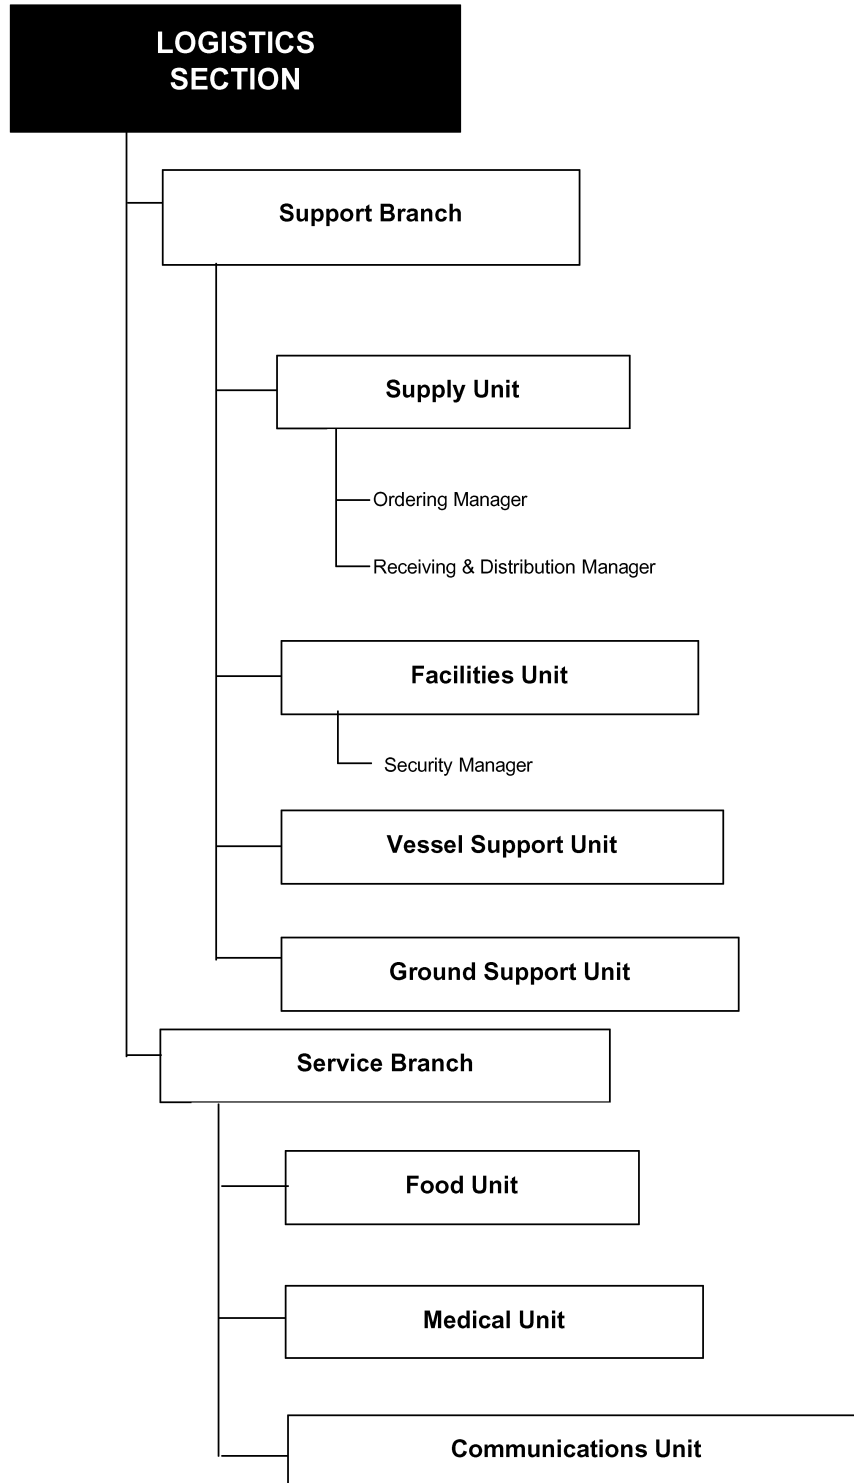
LOGISTICS SECTION

Support Branch

Supply Unit

Ordering Manager

Receiving & Distribution Manager

Facilities Unit

Security Manager

Vessel Support Unit

Ground Support Unit

Service Branch

Food Unit

Medical Unit

Communications Unit